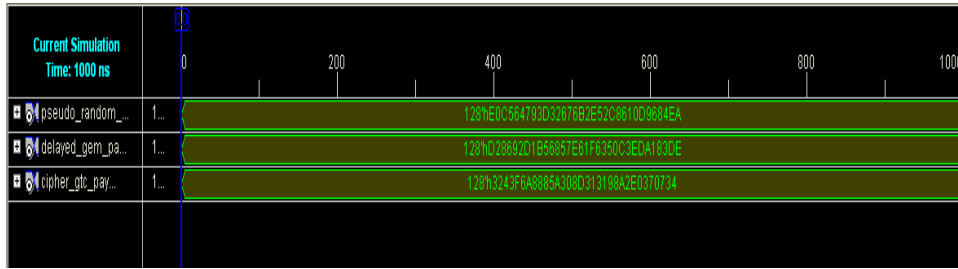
Current Simulation
Time: 1000 ns

0

0 200 400 600 800 100

pseudo_random_... 1... 128'hE0C564793D32676B2E52C8610D9684EA

delayed_gem_pa... 1... 128'hD28892D1B56857E61F6350C3EDA183DE

cipher_gtc_pay... 1... 128'h3243F6A8885A308D313198A2E0370734